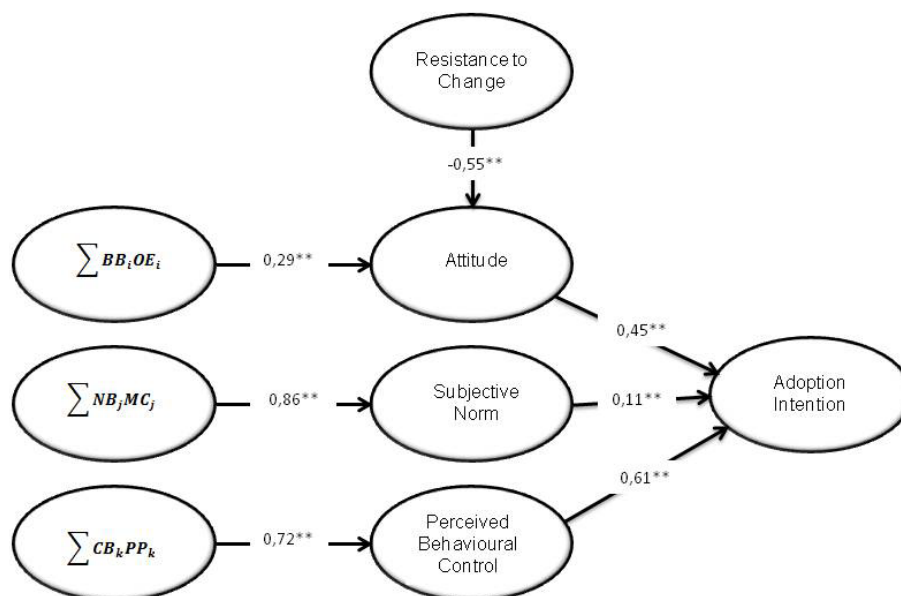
Resistance to Change

-0,55**

$\sum BB_iOE_i$

0,29**

Attitude

0,45**

$\sum NB_jMC_j$

0,86**

Subjective Norm

0,11**

Adoption Intention

0,61**

$\sum CB_kPP_k$

0,72**

Perceived Behavioural Control